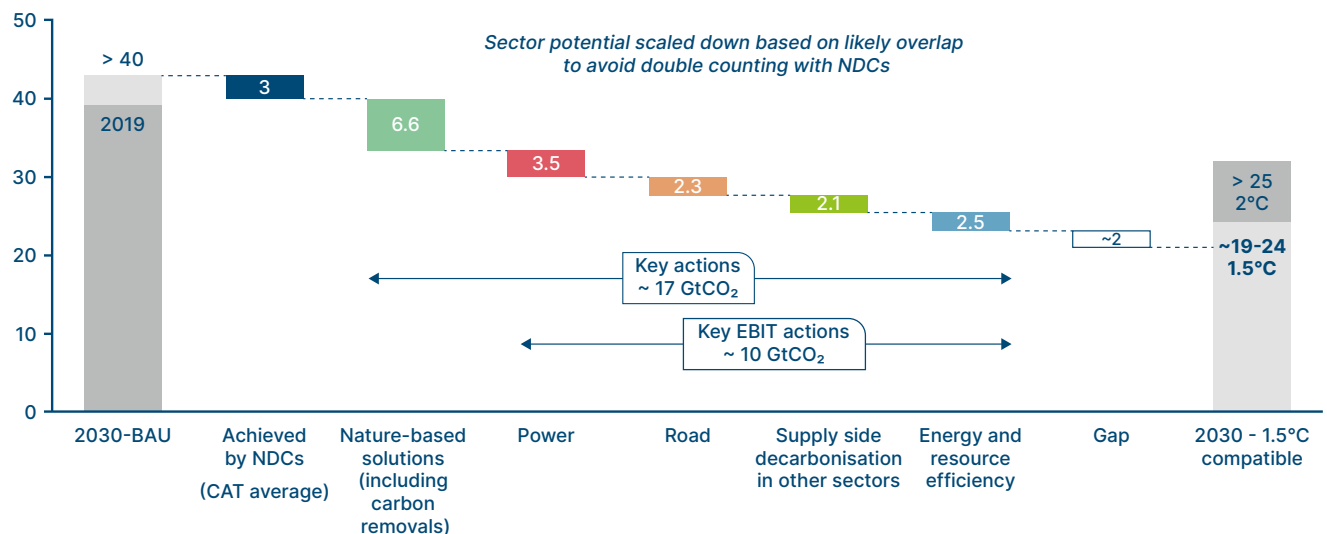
50
40
30
20
10
0

> 40
2019
3
6.6
3.5
2.3
2.1
2.5
~2
> 25
2°C
~19-24
1.5°C

Sector potential scaled down based on likely overlap to avoid double counting with NDCs

Key actions
~ 17 GtCO$_2$

Key EBIT actions
~ 10 GtCO$_2$

2030-BAU
Achieved by NDCs
(CAT average)
Nature-based solutions (including carbon removals)
Power
Road
Supply side decarbonisation in other sectors
Energy and resource efficiency
Gap
2030 - 1.5°C compatible